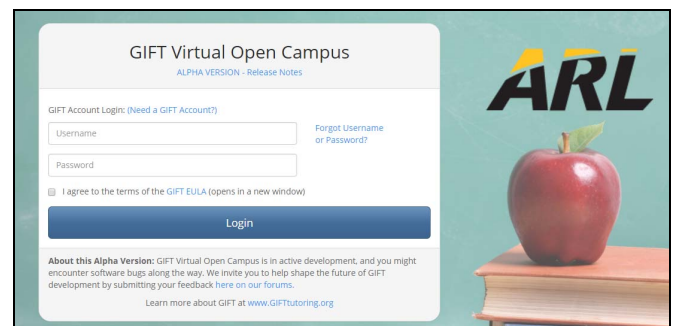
GIFT Virtual Open Campus
ALPHA VERSION - Release Notes

GIFT Account Login: (Need a GIFT Account?)

Username

Forgot Username or Password?

Password

I agree to the terms of the GIFT EULA (opens in a new window)

Login

About this Alpha Version: GIFT Virtual Open Campus is in active development, and you might encounter software bugs along the way. We invite you to help shape the future of GIFT development by submitting your feedback here on our forums.

Learn more about GIFT at www.GIFTtutoring.org

ARL